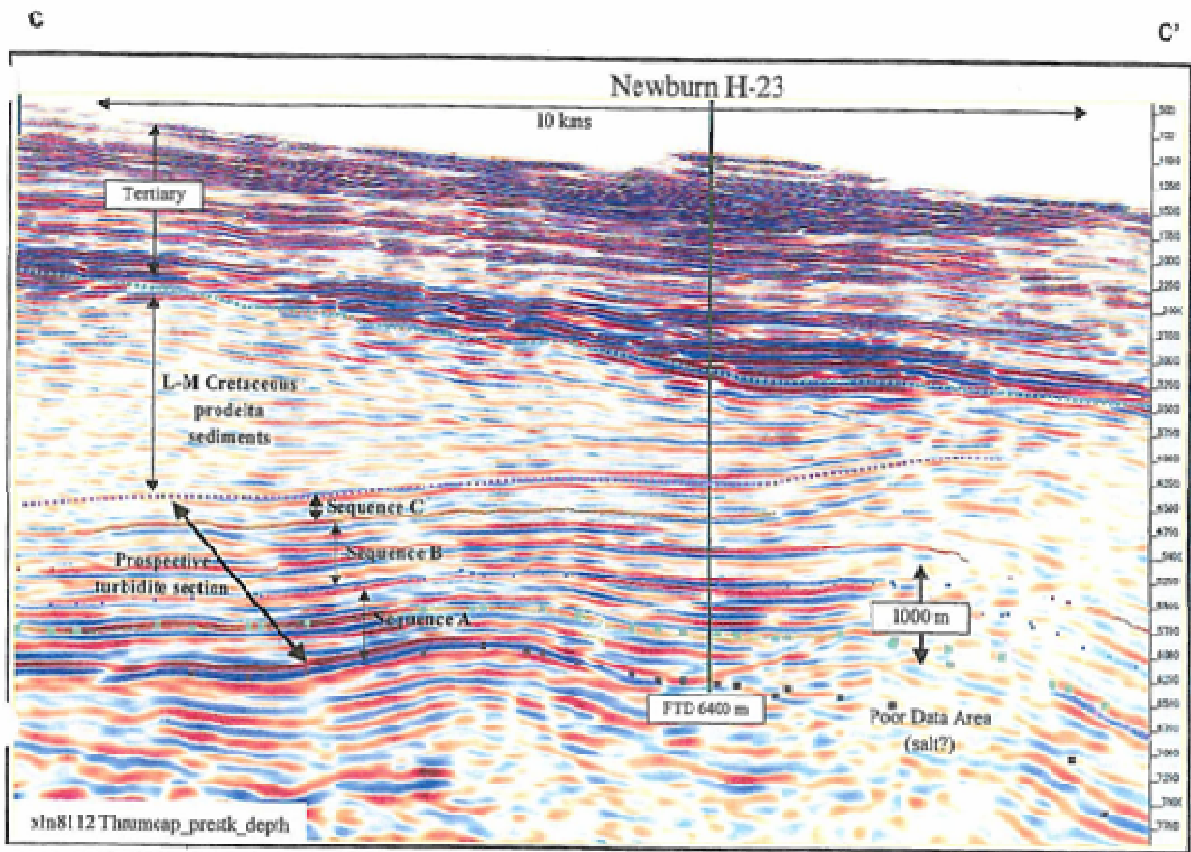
C

C'

Newburn H-23

10 kms

Tertiary

L-M Cretaceous prodelta sediments

Sequence C

Sequence B

Prospective turbidite section

Sequence A

1000 m

FTD 6400 m

Poor Data Area (salt?)

sln8112 Thrumcap_prestk_depth

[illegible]